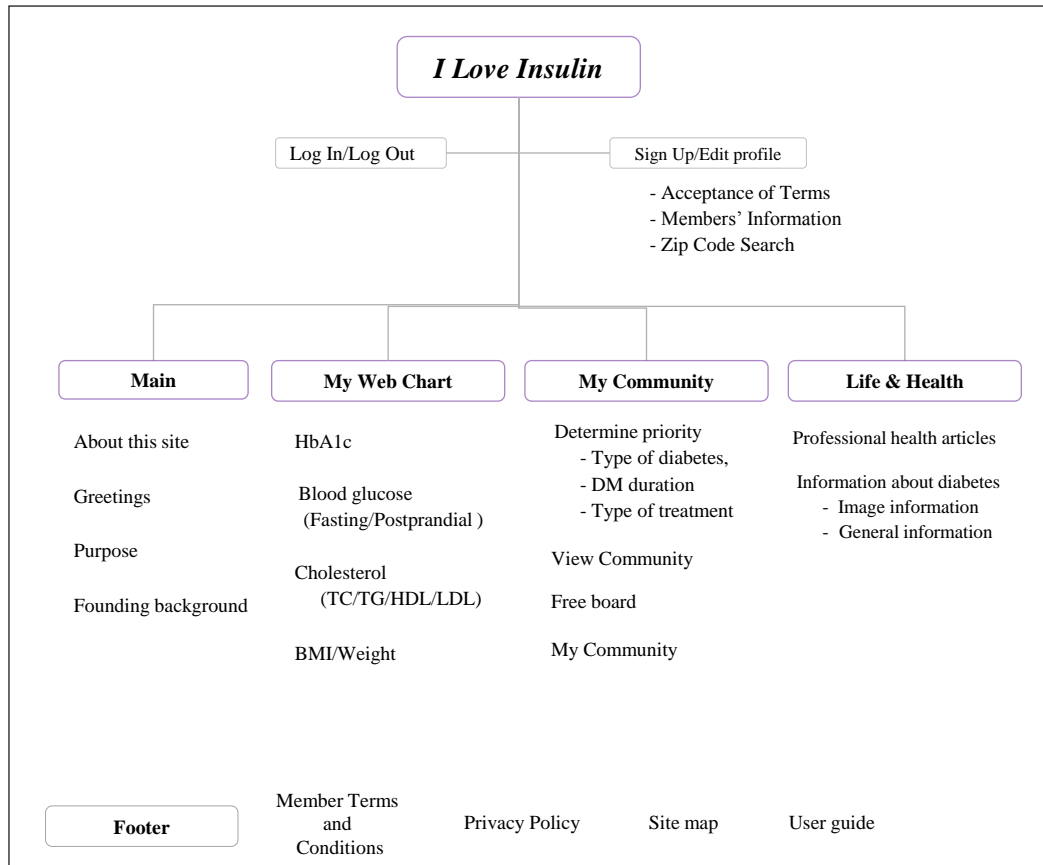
I Love Insulin

Log In/Log Out

Sign Up/Edit profile

- Acceptance of Terms
- Members' Information
- Zip Code Search

Main

About this site

Greetings

Purpose

Founding background

My Web Chart

HbA1c

Blood glucose (Fasting/Postprandial )

Cholesterol (TC/TG/HDL/LDL)

BMI/Weight

My Community

Determine priority
- Type of diabetes,
- DM duration
- Type of treatment

View Community

Free board

My Community

Life & Health

Professional health articles

Information about diabetes
- Image information
- General information

Footer

Member Terms and Conditions

Privacy Policy

Site map

User guide